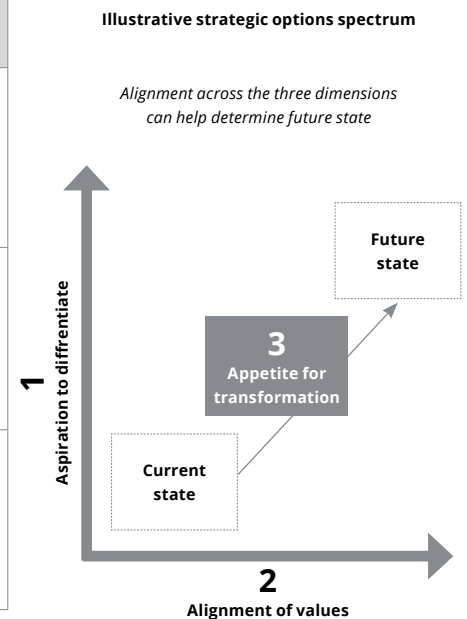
Illustrative strategic options spectrum

Alignment across the three dimensions can help determine future state

Future state

3
Appetite for transformation

1
Aspiration to diffrentiate

Current state

2
Alignment of values